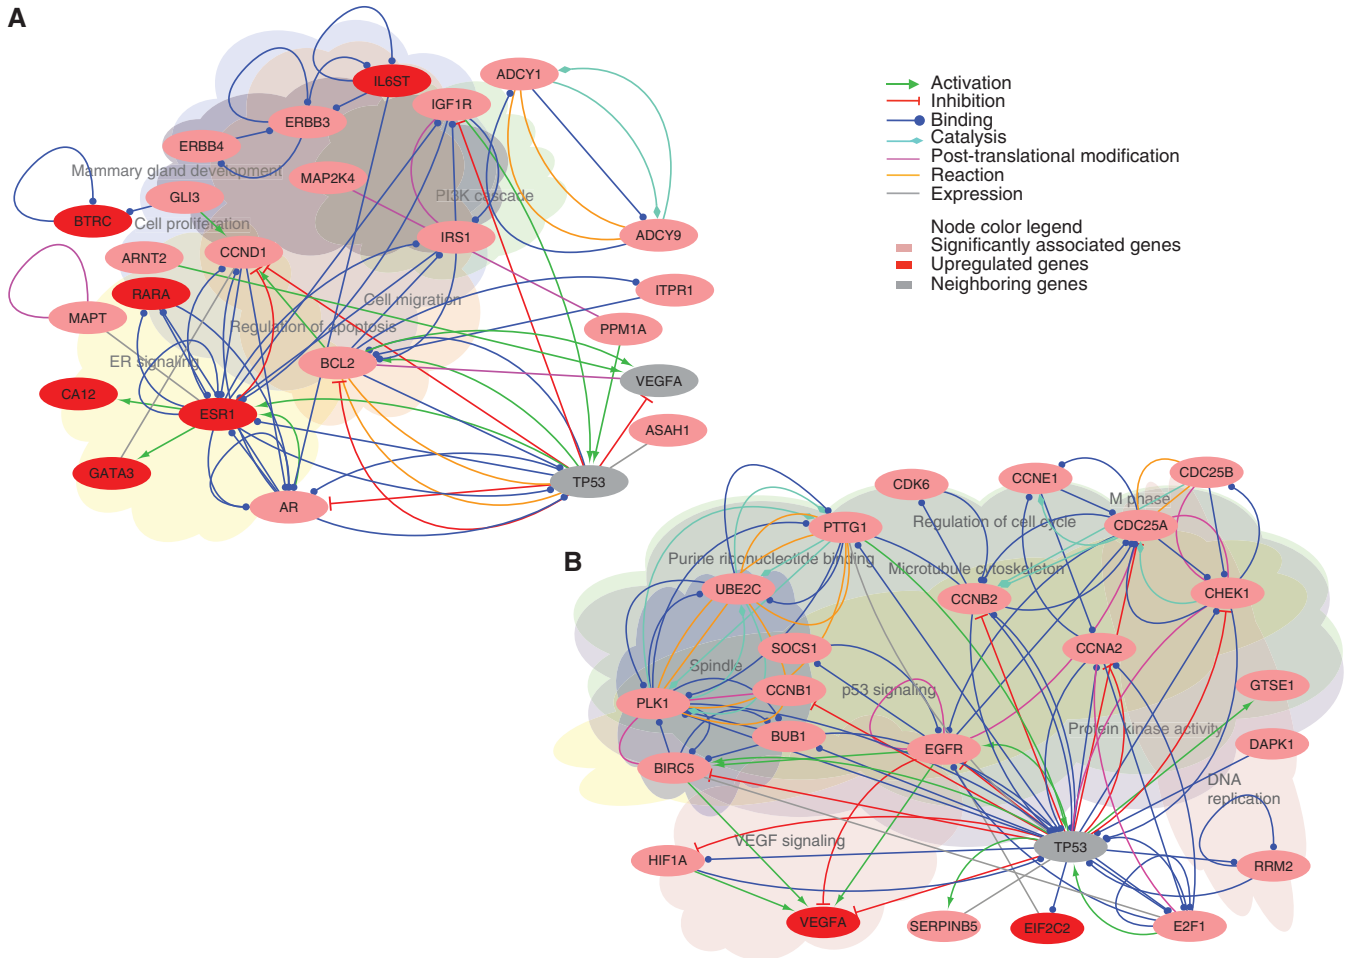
A

IL6ST
ADCY1
IGF1R
ERBB3
ERBB4
Mammary gland development
MAP2K4
GLI3
PI3K cascade
BTRC
Cell proliferation
IRS1
ADCY9
CCND1
ARNT2
RARA
ITPR1
Cell migration
MAPT
Regulation of apoptosis
PPM1A
ER signaling
BCL2
VEGFA
CA12
ESR1
ASAH1
GATA3
TP53
AR

Activation
Inhibition
Binding
Catalysis
Post-translational modification
Reaction
Expression

Node color legend
Significantly associated genes
Upregulated genes
Neighboring genes

B

CDK6
CCNE1
CDC25B
M phase
PTTG1
Regulation of cell cycle
CDC25A
Purine ribonucleotide binding
UBE2C
Microtubule cytoskeleton
CCNB2
CHEK1
SOCS1
CCNA2
Spindle
CCNB1
p53 signaling
GTSE1
PLK1
BUB1
Protein kinase activity
EGFR
DAPK1
BIRC5
DNA replication
VEGF signaling
TP53
HIF1A
RRM2
VEGFA
SERPINB5
EIF2C2
E2F1